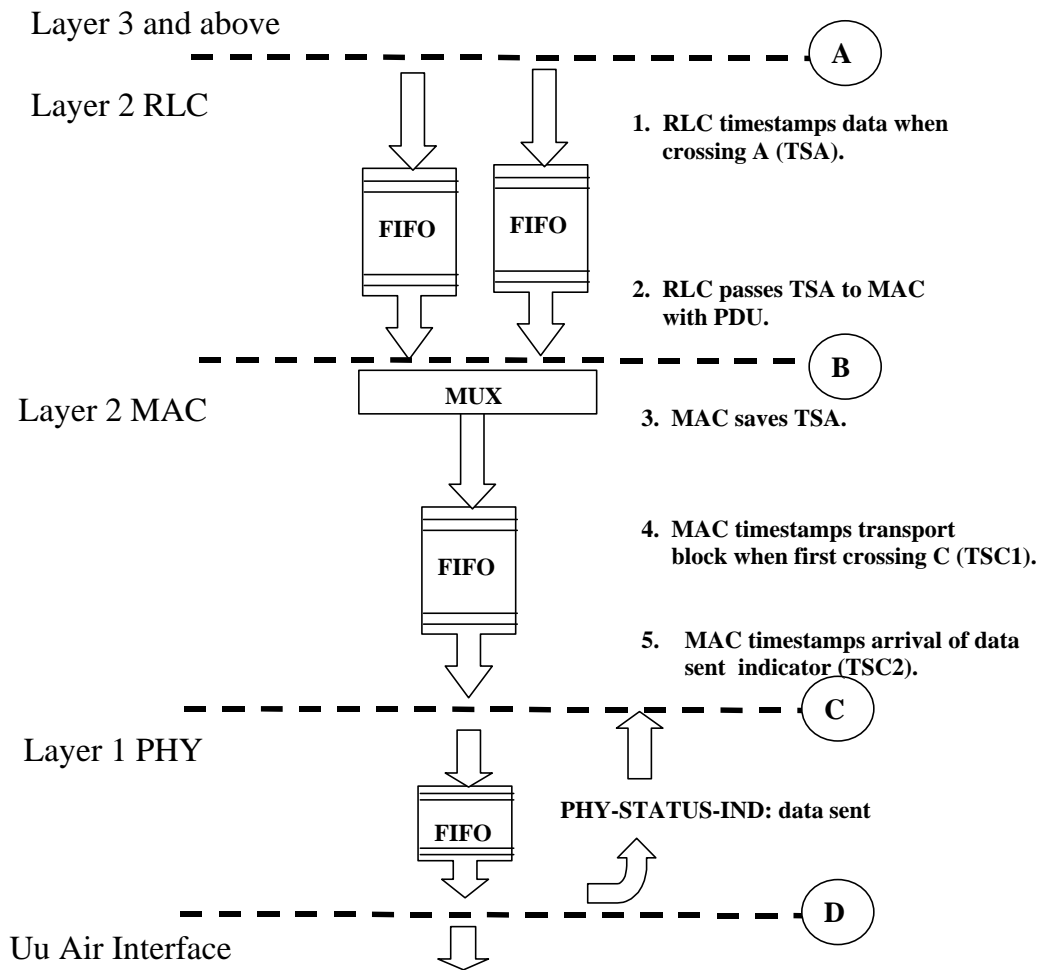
Layer 3 and above

A

Layer 2 RLC

1. RLC timestamps data when crossing A (TSA).

FIFO

FIFO

2. RLC passes TSA to MAC with PDU.

B

MUX

Layer 2 MAC

3. MAC saves TSA.

FIFO

4. MAC timestamps transport block when first crossing C (TSC1).

5. MAC timestamps arrival of data sent indicator (TSC2).

C

Layer 1 PHY

FIFO

PHY-STATUS-IND: data sent

D

Uu Air Interface